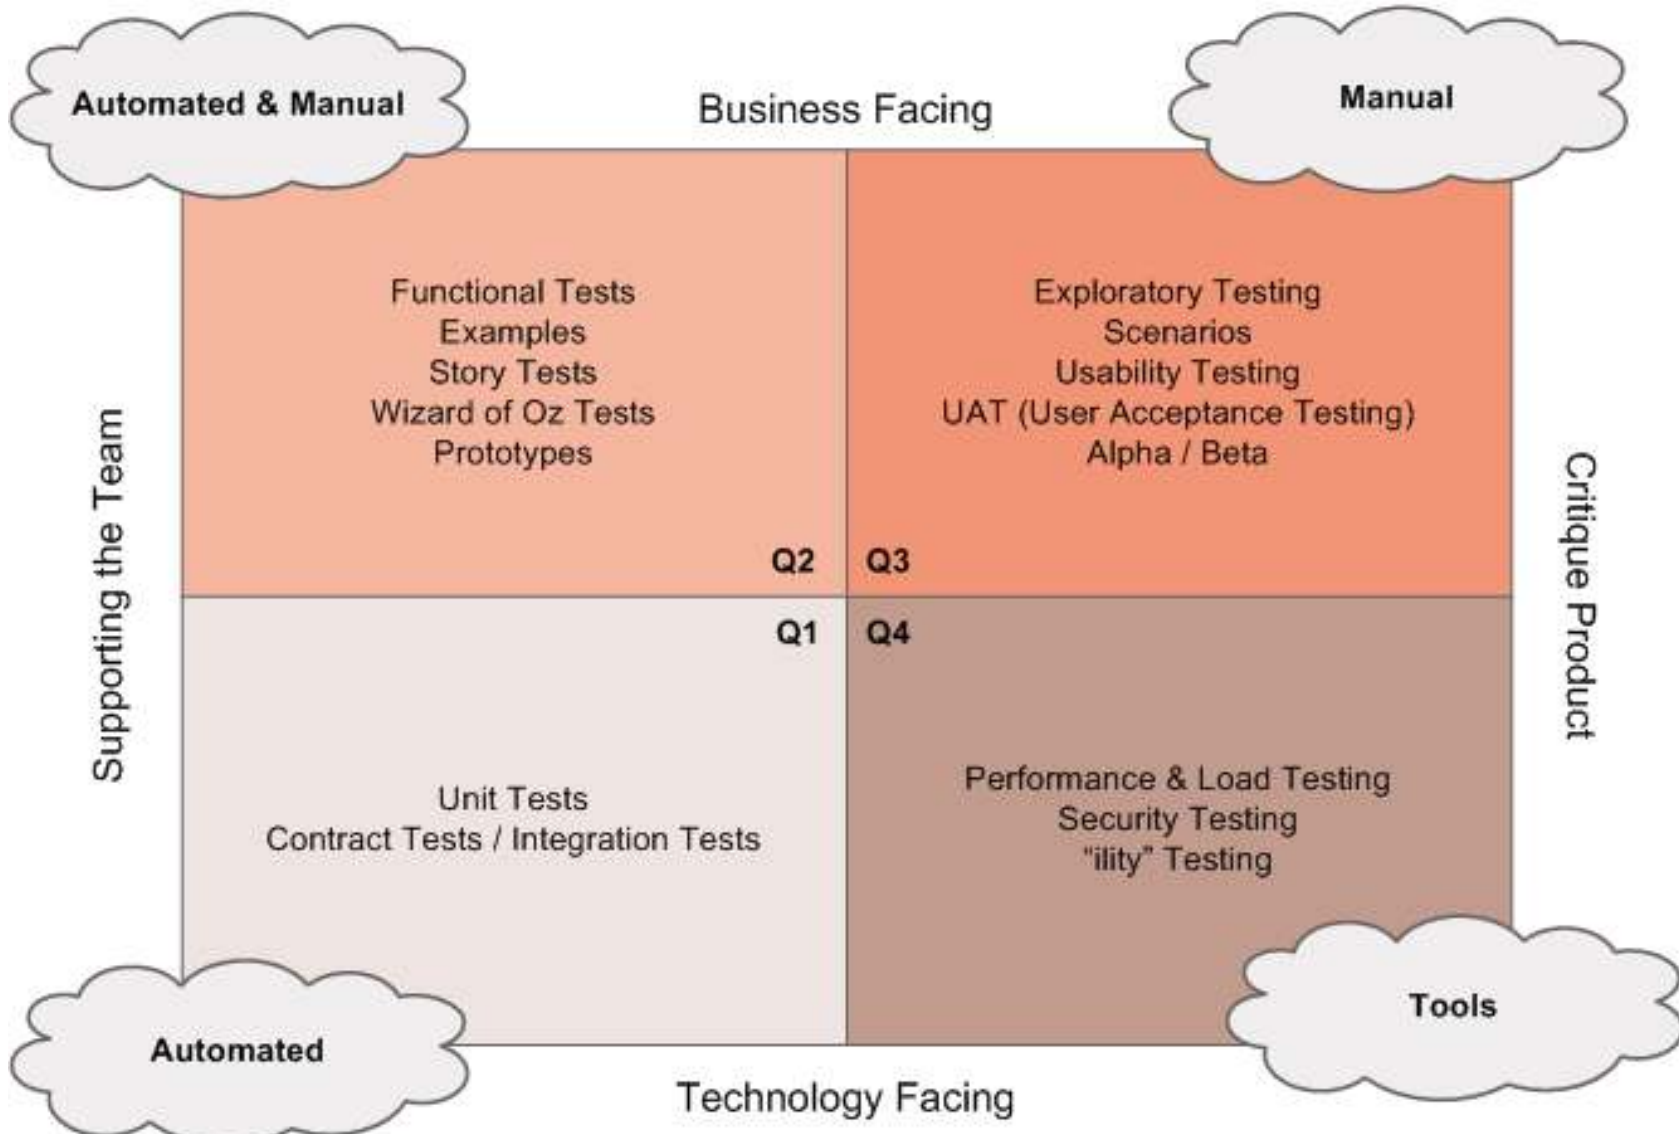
Automated & Manual

Business Facing

Manual

Supporting the Team

Functional Tests
Examples
Story Tests
Wizard of Oz Tests
Prototypes

Q2

Q3

Exploratory Testing
Scenarios
Usability Testing
UAT (User Acceptance Testing)
Alpha / Beta

Critique Product

Q1

Q4

Unit Tests
Contract Tests / Integration Tests

Performance & Load Testing
Security Testing
"ility" Testing

Automated

Technology Facing

Tools